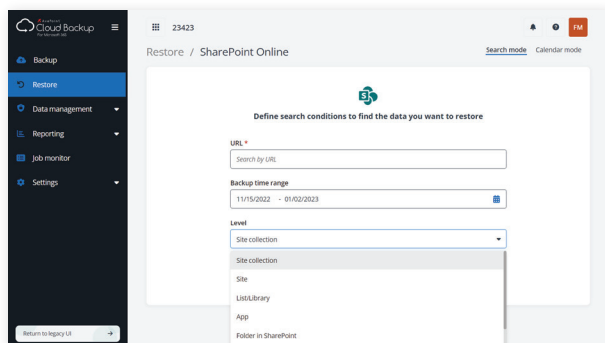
Cloud Backup
For Microsoft 365

Backup
Restore
Data management
Reporting
Job monitor
Settings

Return to legacy UI

23423

FM

Restore / SharePoint Online

Search mode Calendar mode

Define search conditions to find the data you want to restore

URL *
Search by URL

Backup time range
11/15/2022 - 01/02/2023

Level
Site collection

Site collection
Site
List/Library
App
Folder in SharePoint